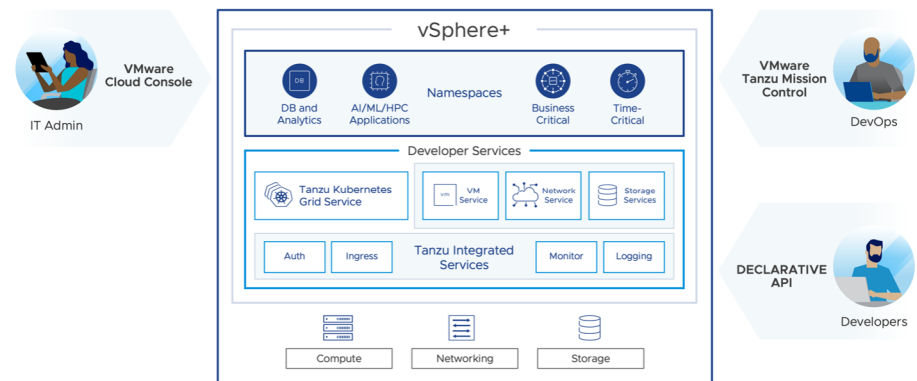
VMware Cloud Console

IT Admin

vSphere+

DB

DB and Analytics

AI/ML/HPC Applications

Namespaces

Business Critical

Time-Critical

Developer Services

Tanzu Kubernetes Grid Service

vm

VM Service

Network Service

Storage Services

Auth

Ingress

Tanzu Integrated Services

Monitor

Logging

Compute

Networking

Storage

VMware Tanzu Mission Control

DevOps

DECLARATIVE API

Developers